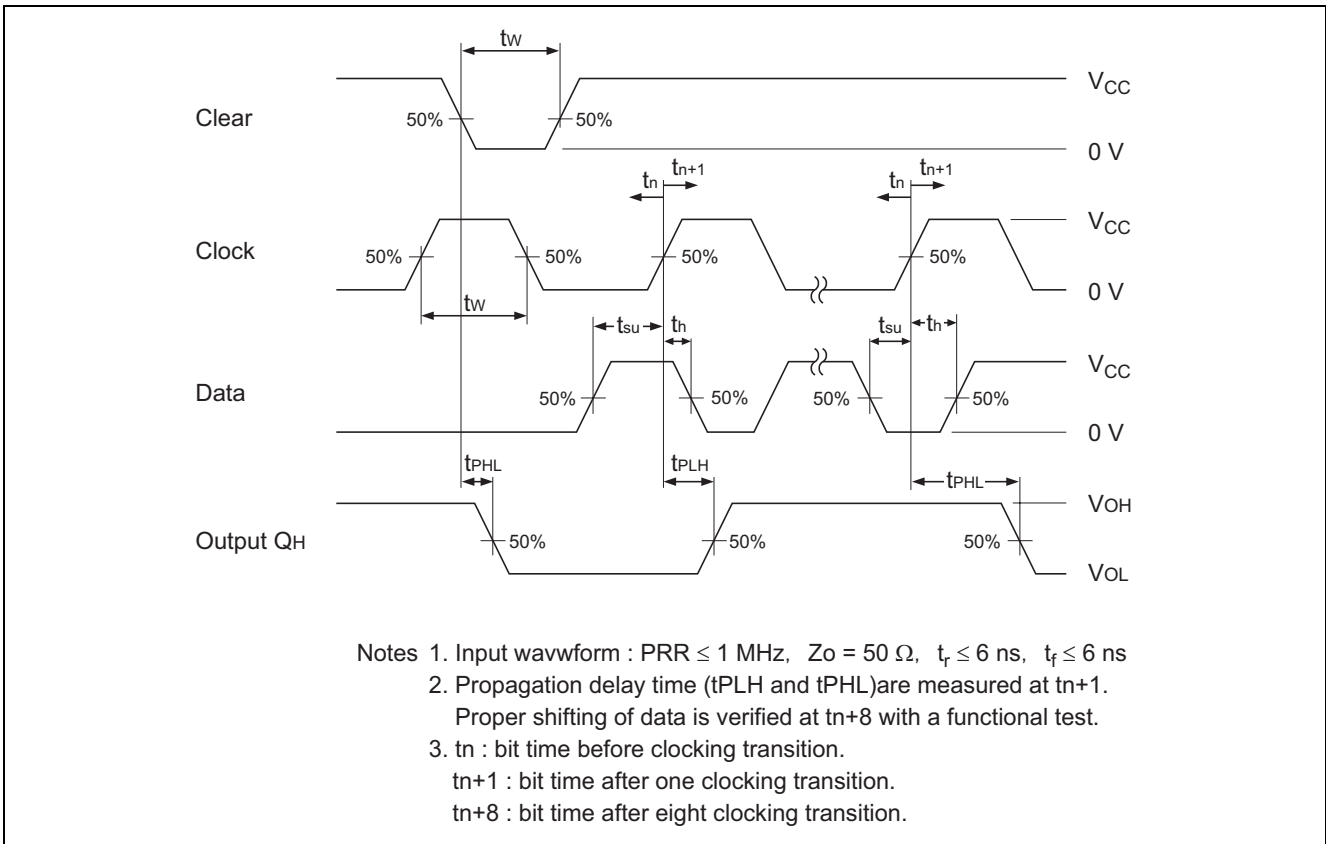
tw

$V_{CC}$

Clear

50%

50%

0 V

tn

tn+1

tn

tn+1

$V_{CC}$

Clock

50%

50%

50%

50%

0 V

tw

tsu

th

tsu

th

$V_{CC}$

Data

50%

50%

50%

50%

0 V

tPHL

tPLH

tPHL

VOH

Output QH

50%

50%

50%

VOL

Notes 1. Input wavwform : PRR $\leq$ 1 MHz, Zo = 50 $\Omega$, $t_r \leq 6$ ns, $t_f \leq 6$ ns
2. Propagation delay time (tPLH and tPHL)are measured at tn+1.
Proper shifting of data is verified at tn+8 with a functional test.
3. tn : bit time before clocking transition.
tn+1 : bit time after one clocking transition.
tn+8 : bit time after eight clocking transition.